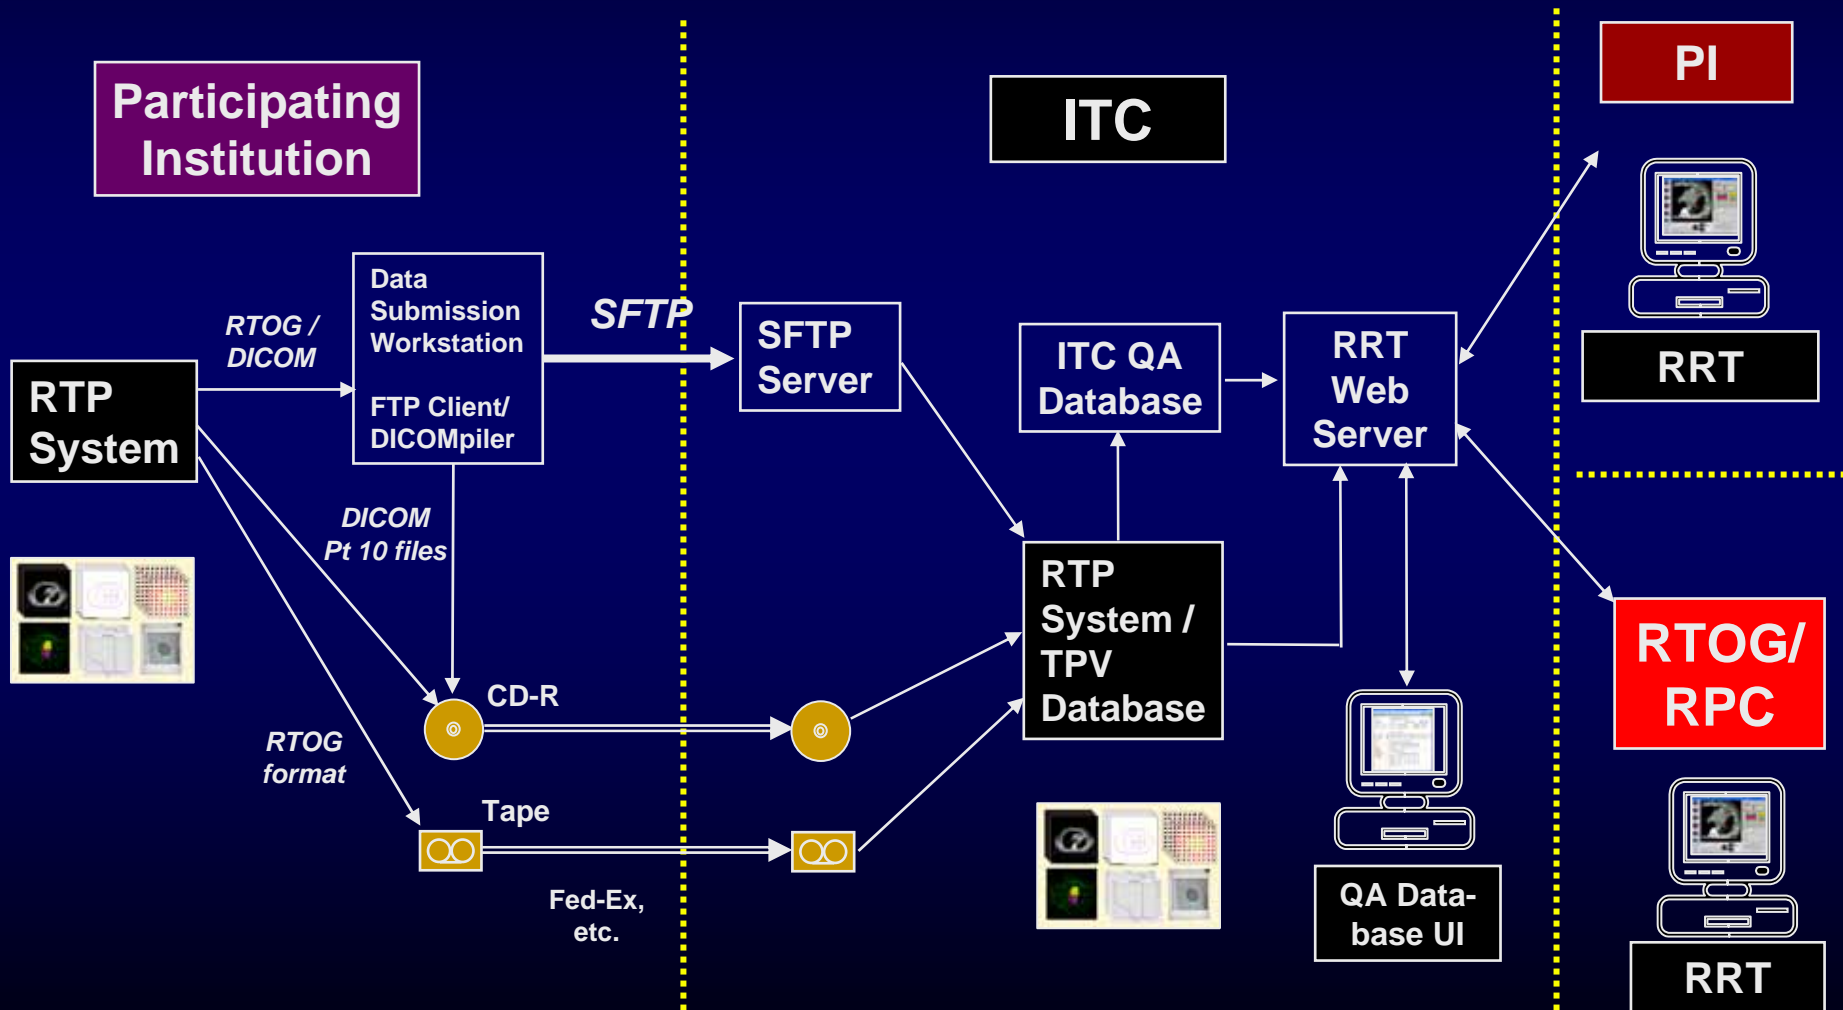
Participating Institution

ITC

PI

RTOG / DICOM

Data Submission Workstation

FTP Client/ DICOMpiler

SFTP

SFTP Server

ITC QA Database

RRT Web Server

RRT

RTP System

DICOM Pt 10 files

RTP System / TPV Database

RTOG/ RPC

CD-R

RTOG format

Tape

Fed-Ex, etc.

QA Database UI

RRT